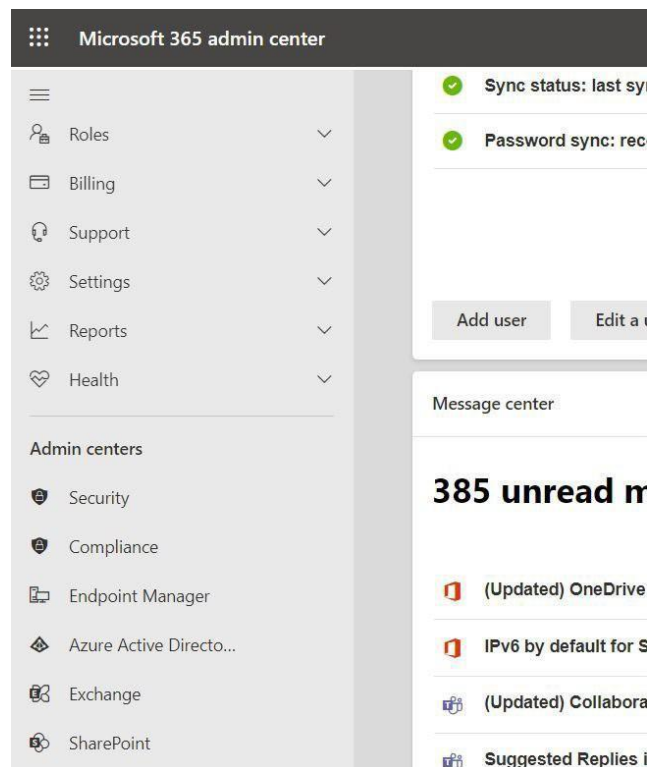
Microsoft 365 admin center

Roles

Billing

Support

Settings

Reports

Health

Admin centers

Security

Compliance

Endpoint Manager

Azure Active Directo...

Exchange

SharePoint

Sync status: last sy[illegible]

Password sync: rec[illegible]

Add user

Edit a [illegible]

Message center

385 unread m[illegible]

(Updated) OneDrive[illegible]

IPv6 by default for S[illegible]

(Updated) Collabora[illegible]

Suggested Replies i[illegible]